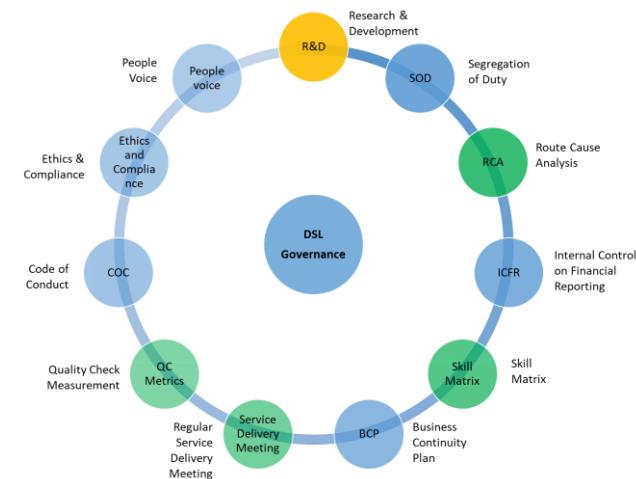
DSL Governance

R&D
Research & Development

SOD
Segregation of Duty

RCA
Route Cause Analysis

ICFR
Internal Control on Financial Reporting

Skill Matrix
Skill Matrix

BCP
Business Continuity Plan

Service Delivery Meeting
Regular Service Delivery Meeting

QC Metrics
Quality Check Measurement

COC
Code of Conduct

Ethics and Compliance
Ethics & Compliance

People voice
People Voice